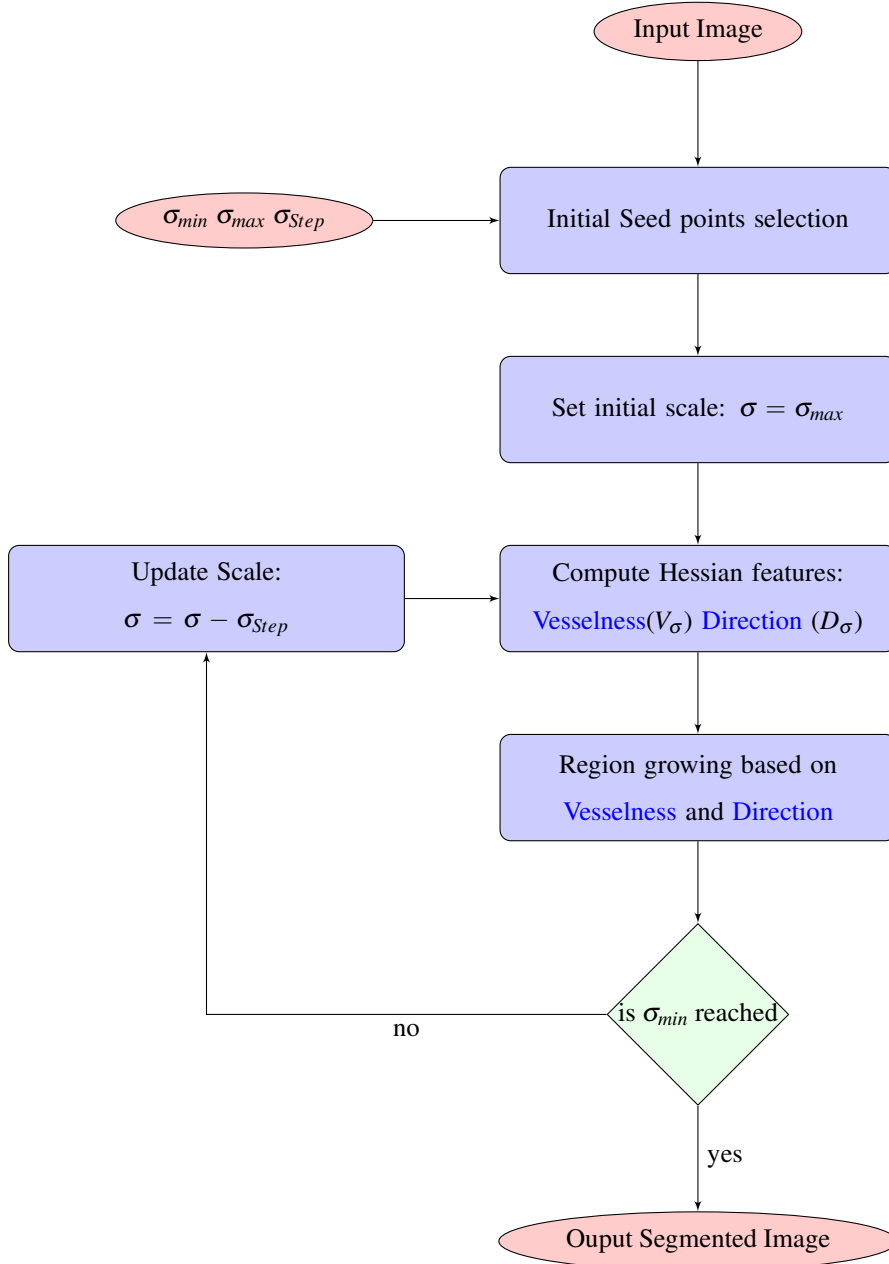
Input Image

$\sigma_{min}$ $\sigma_{max}$ $\sigma_{Step}$

Initial Seed points selection

Set initial scale: $\sigma = \sigma_{max}$

Update Scale:

$\sigma = \sigma - \sigma_{Step}$

Compute Hessian features:

Vesselness($V_{\sigma}$) Direction ($D_{\sigma}$)

Region growing based on

Vesselness and Direction

is $\sigma_{min}$ reached

no

yes

Ouput Segmented Image